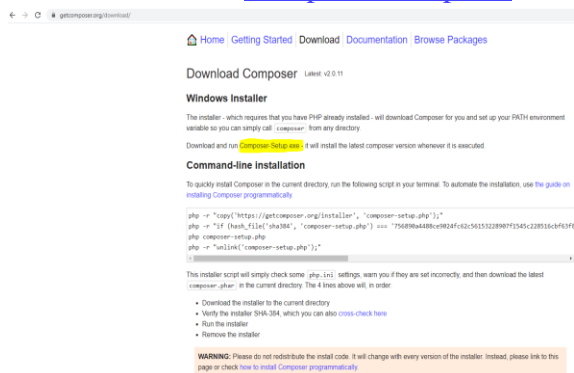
getcomposer.org/download/

Home | Getting Started | Download | Documentation | Browse Packages

Download Composer Latest: v2.0.11

Windows Installer

The installer - which requires that you have PHP already installed - will download Composer for you and set up your PATH environment variable so you can simply call composer from any directory.

Download and run Composer-Setup.exe - it will install the latest composer version whenever it is executed.

Command-line installation

To quickly install Composer in the current directory, run the following script in your terminal. To automate the installation, use the guide on installing Composer programmatically.

php -r "copy('https://getcomposer.org/installer', 'composer-setup.php');"
php -r "if (hash_file('sha384', 'composer-setup.php') === '756890a4488ce9024fc62c56153228907f1545c228516cbf63f
php composer-setup.php
php -r "unlink('composer-setup.php');"

This installer script will simply check some php.ini settings, warn you if they are set incorrectly, and then download the latest composer.phar in the current directory. The 4 lines above will, in order:

- Download the installer to the current directory
- Verify the installer SHA-384, which you can also cross-check here
- Run the installer
- Remove the installer

WARNING: Please do not redistribute the install code. It will change with every version of the installer. Instead, please link to this page or check how to install Composer programmatically.